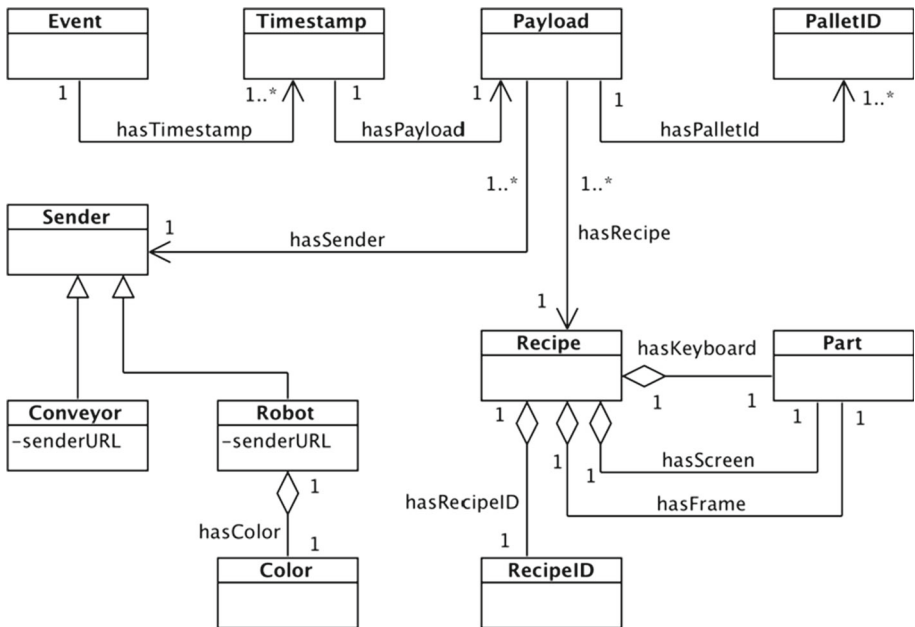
Event

Timestamp

Payload

PalletID

1

1..*

1

1

1

1..*

hasTimestamp

hasPayload

hasPalletId

1..*

1..*

Sender

1

hasSender

hasRecipe

1

Recipe

hasKeyboard

Part

1

1

1

1

1

Conveyor

-senderURL

Robot

-senderURL

1

1

hasScreen

1

hasRecipeID

hasFrame

hasColor

1

1

Color

RecipeID